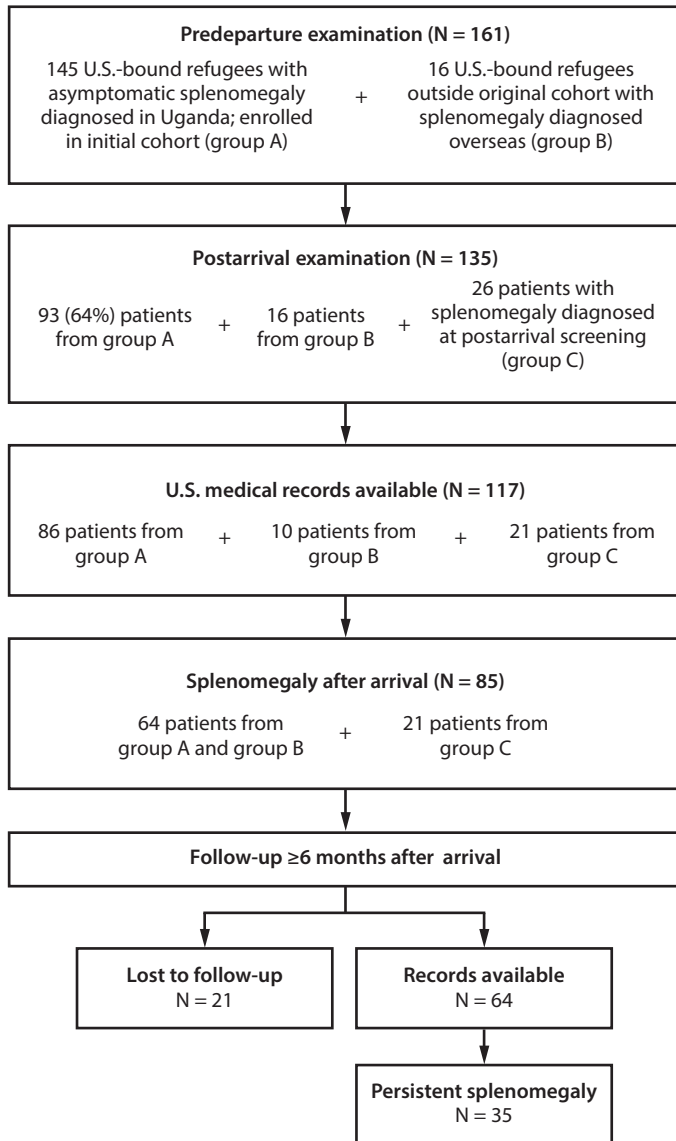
**Predeparture examination (N = 161)**

145 U.S.-bound refugees with asymptomatic splenomegaly diagnosed in Uganda; enrolled in initial cohort (group A)

+

16 U.S.-bound refugees outside original cohort with splenomegaly diagnosed overseas (group B)

**Postarrival examination (N = 135)**

93 (64%) patients from group A

+

16 patients from group B

+

26 patients with splenomegaly diagnosed at postarrival screening (group C)

**U.S. medical records available (N = 117)**

86 patients from group A

+

10 patients from group B

+

21 patients from group C

**Splenomegaly after arrival (N = 85)**

64 patients from group A and group B

+

21 patients from group C

**Follow-up ≥6 months after arrival**

**Lost to follow-up**
N = 21

**Records available**
N = 64

**Persistent splenomegaly**
N = 35